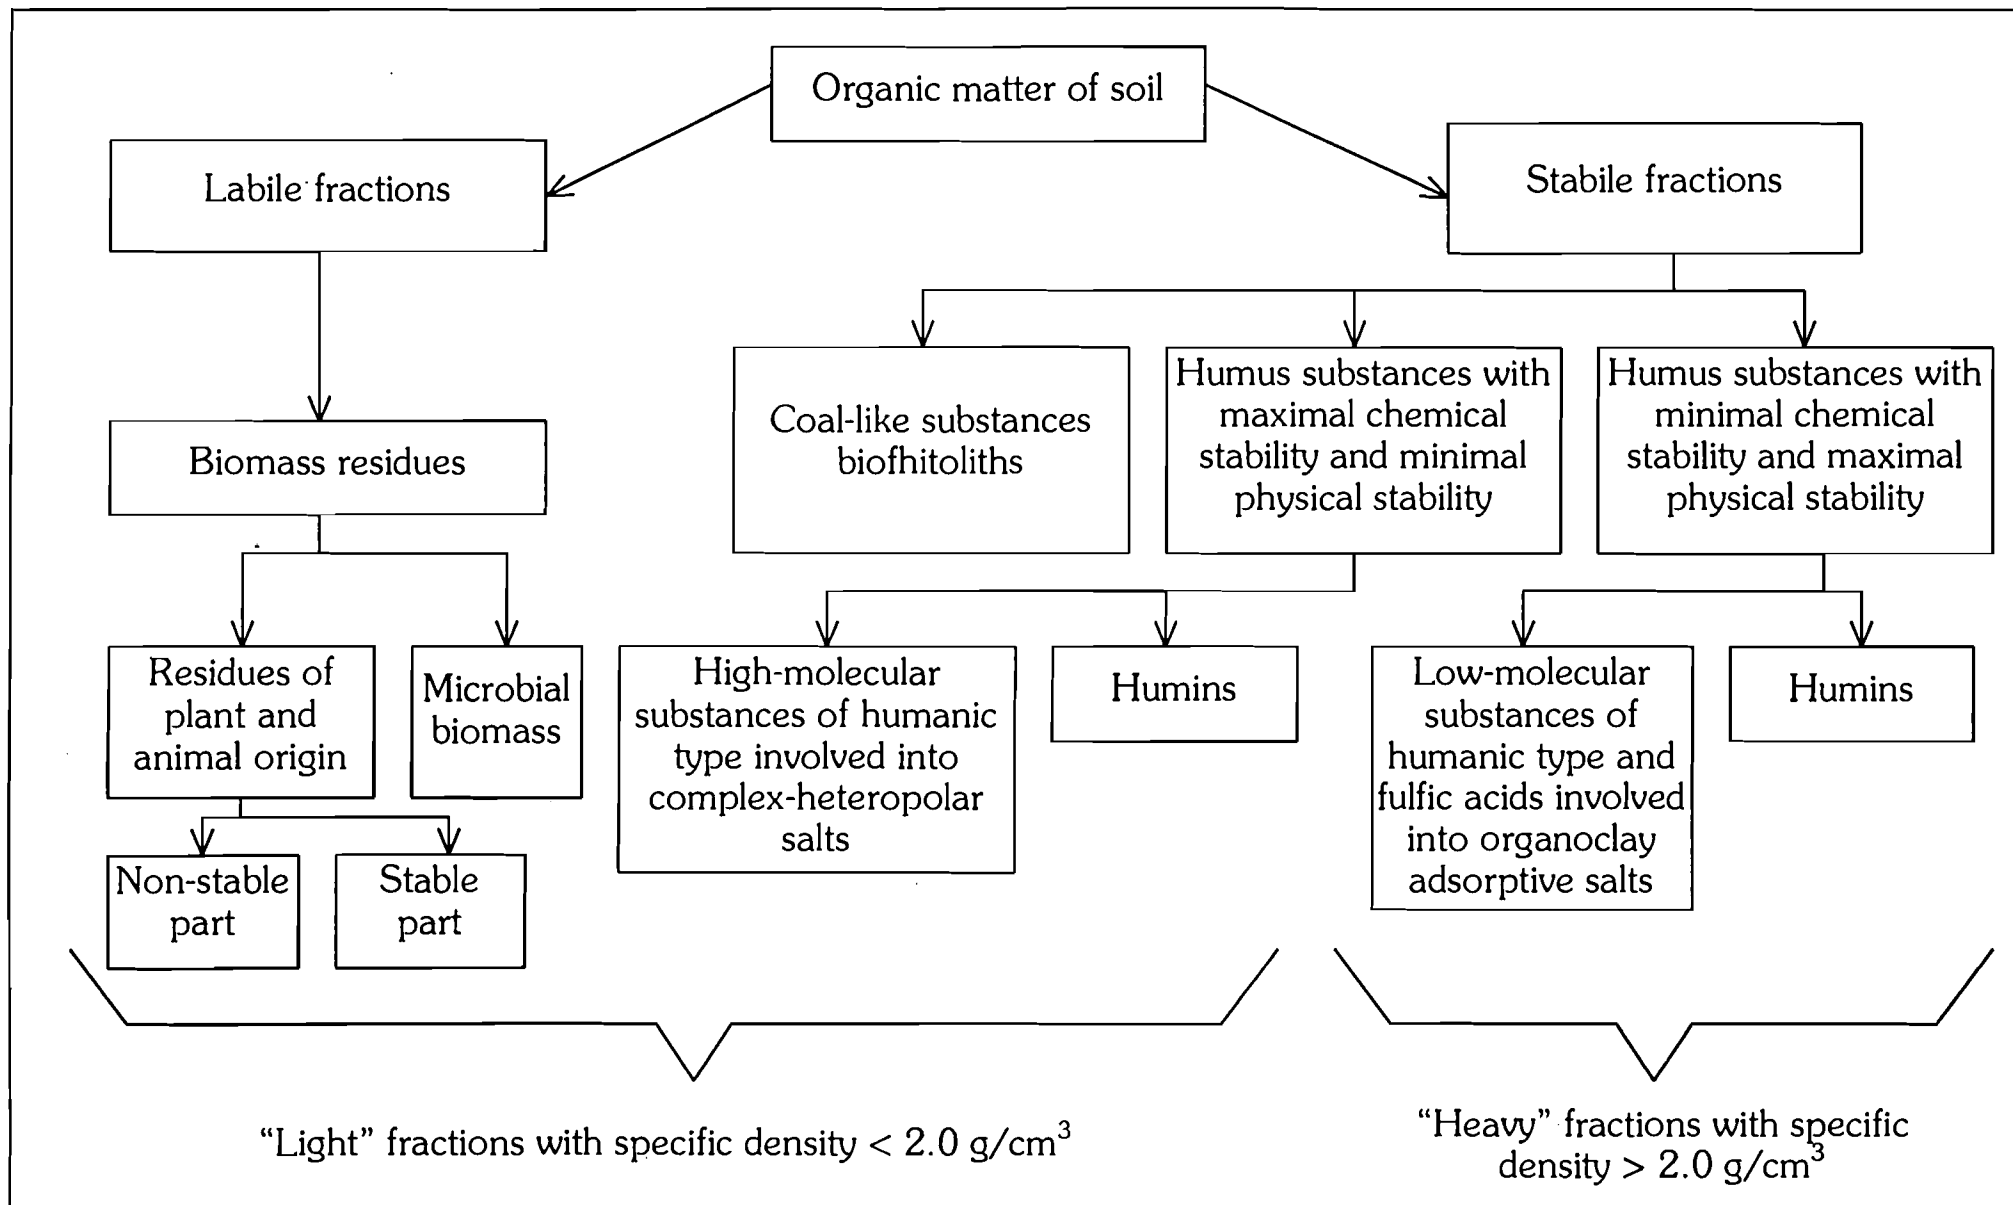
Organic matter of soil

Labile fractions

Stabile fractions

Biomass residues

Coal-like substances biofhitoliths

Humus substances with maximal chemical stability and minimal physical stability

Humus substances with minimal chemical stability and maximal physical stability

Residues of plant and animal origin

Microbial biomass

High-molecular substances of humanic type involved into complex-heteropolar salts

Humins

Low-molecular substances of humanic type and fulfic acids involved into organoclay adsorptive salts

Humins

Non-stable part

Stable part

“Light” fractions with specific density < 2.0 g/cm$^3$

“Heavy” fractions with specific density > 2.0 g/cm$^3$